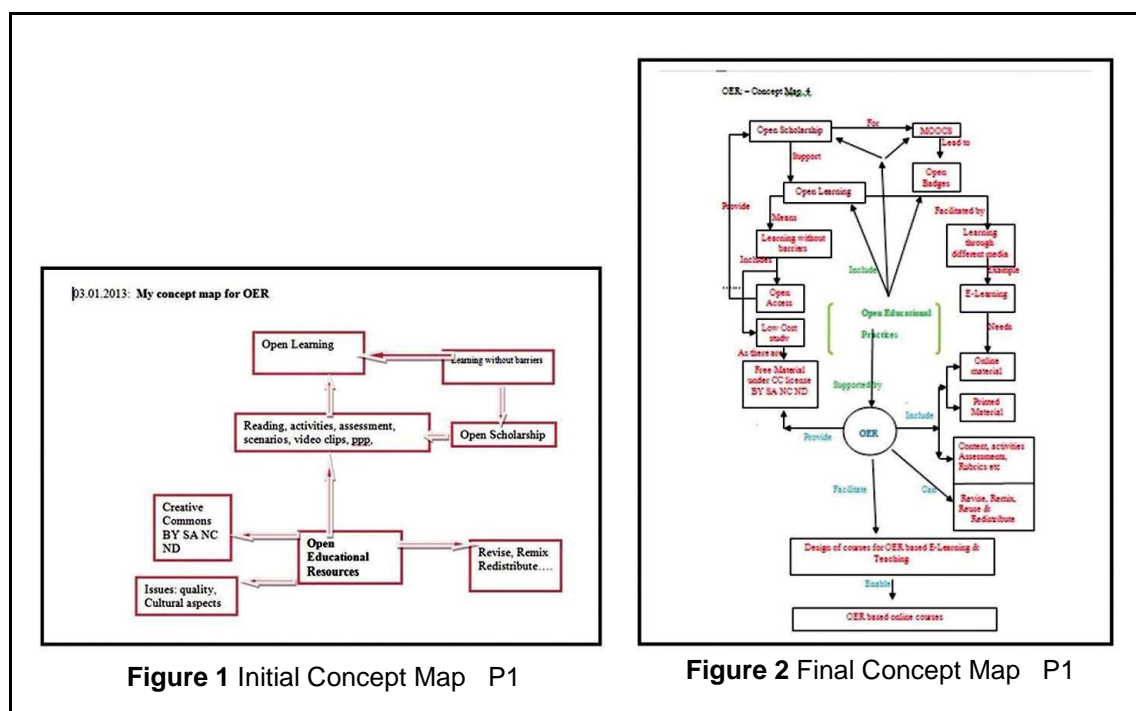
03.01.2013: My concept map for OER

Open Learning

Learning without barriers

Reading, activities, assessment, scenarios, video clips, ppp,

Open Scholarship

Creative Commons BY SA NC ND

Open Educational Resources

Revise, Remix Redistribute….

Issues: quality, Cultural aspects

**Figure 1** Initial Concept Map P1

OER – Concept Map 4

Open Scholarship

For

MOOCS

Lead to

Open Badges

Support

Open Learning

Provide

Means

Facilitated by

Learning without barriers

Learning through different media

Includes

Include

Example

Open Access

E-Learning

Open Educational Practices

Low Cost study

Needs

As there are

Online material

Free Material under CC license BY SA NC ND

Supported by

Printed Material

Include

Provide

OER

Content, activities Assessments, Rubrics etc

Facilitate

Can

Revise, Remix, Reuse & Redistribute

Design of courses for OER based E-Learning & Teaching

Enable

OER based online courses

**Figure 2** Final Concept Map P1